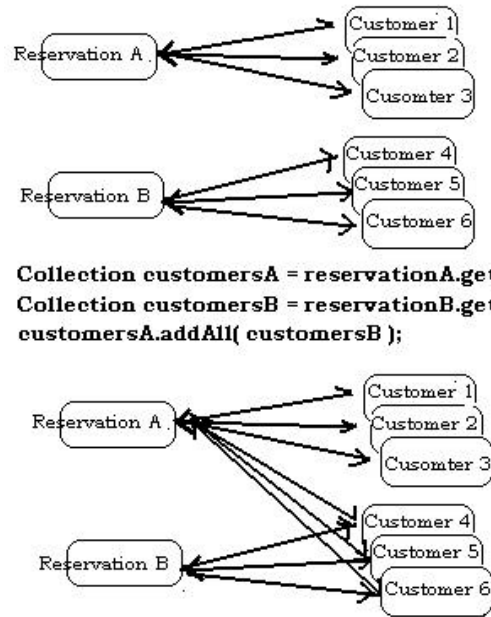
Reservation A

Customer 1

Customer 2

Cusomter 3

Reservation B

Customer 4

Customer 5

Customer 6

Collection customersA = reservationA.get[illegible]
Collection customersB = reservationB.get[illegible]
customersA.addAll( customersB );

Reservation A

Customer 1

Customer 2

Cusomter 3

Customer 4

Reservation B

Customer 5

Customer 6